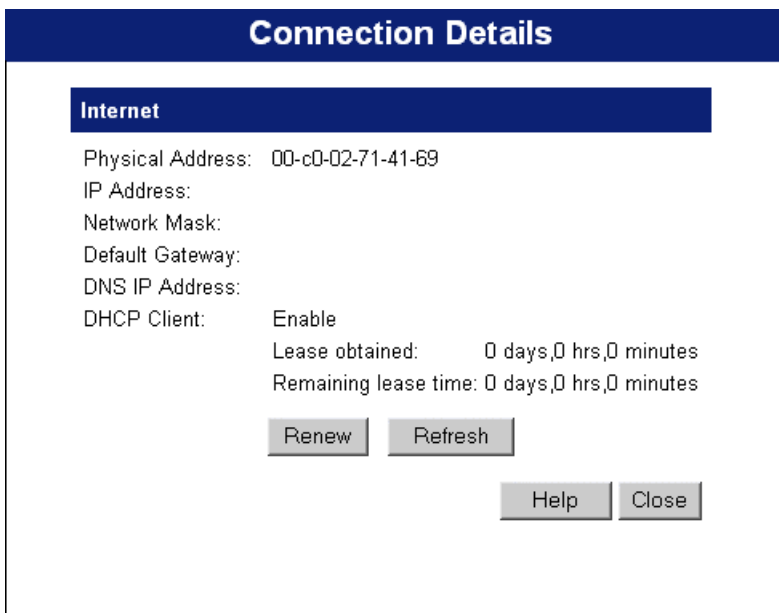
Connection Details

Internet

Physical Address: 00-c0-02-71-41-69
IP Address:
Network Mask:
Default Gateway:
DNS IP Address:
DHCP Client: Enable
Lease obtained: 0 days,0 hrs,0 minutes
Remaining lease time: 0 days,0 hrs,0 minutes

Renew Refresh

Help Close